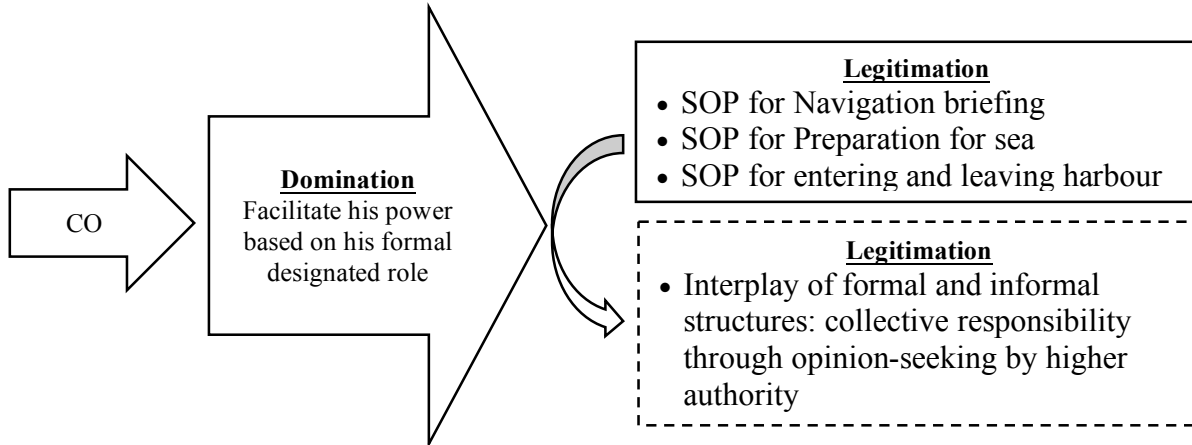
CO

Domination
Facilitate his power based on his formal designated role

Legitimation
• SOP for Navigation briefing
• SOP for Preparation for sea
• SOP for entering and leaving harbour

Legitimation
• Interplay of formal and informal structures: collective responsibility through opinion-seeking by higher authority